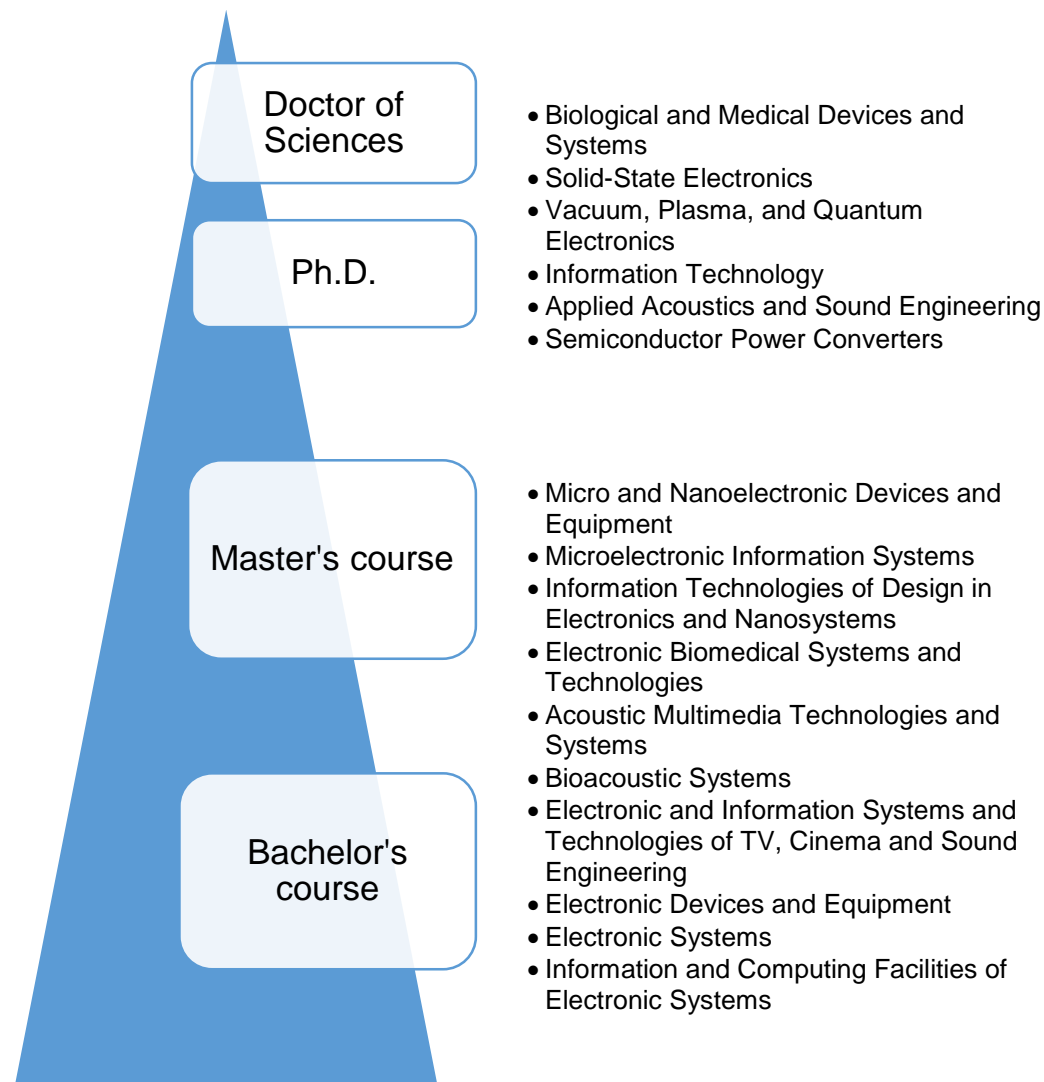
Doctor of Sciences

Ph.D.

- Biological and Medical Devices and Systems
- Solid-State Electronics
- Vacuum, Plasma, and Quantum Electronics
- Information Technology
- Applied Acoustics and Sound Engineering
- Semiconductor Power Converters

Master's course

Bachelor's course

- Micro and Nanoelectronic Devices and Equipment
- Microelectronic Information Systems
- Information Technologies of Design in Electronics and Nanosystems
- Electronic Biomedical Systems and Technologies
- Acoustic Multimedia Technologies and Systems
- Bioacoustic Systems
- Electronic and Information Systems and Technologies of TV, Cinema and Sound Engineering
- Electronic Devices and Equipment
- Electronic Systems
- Information and Computing Facilities of Electronic Systems